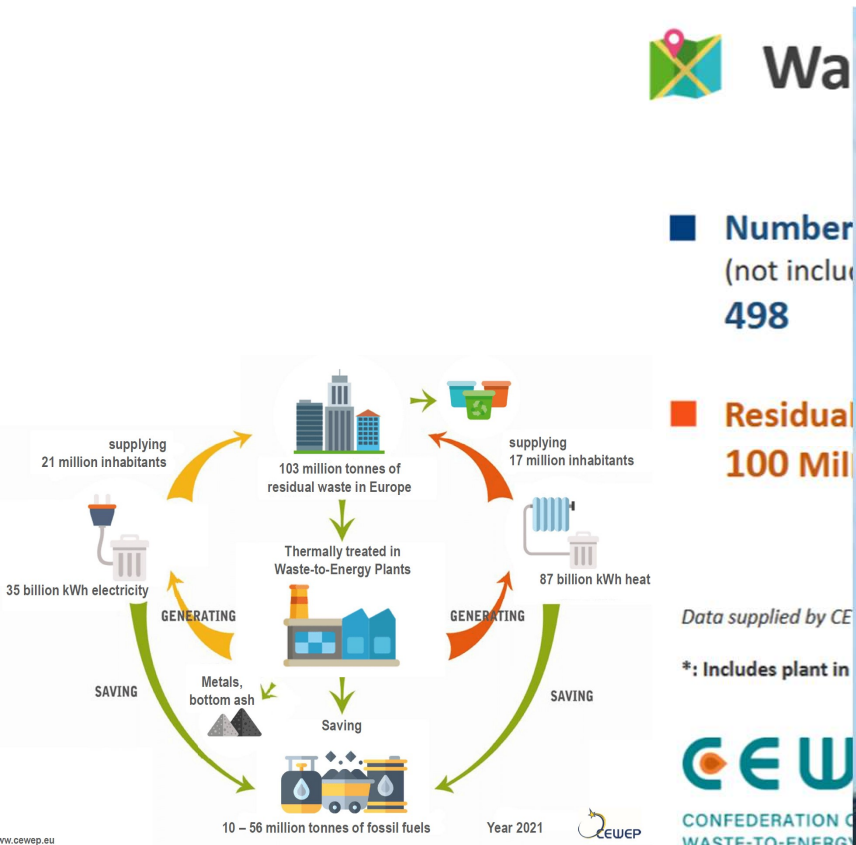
Wa

Number
(not inclu
498

Residual
100 Mil

supplying
21 million inhabitants

103 million tonnes of residual waste in Europe

supplying
17 million inhabitants

Thermally treated in Waste-to-Energy Plants

35 billion kWh electricity

87 billion kWh heat

GENERATING

GENERATING

SAVING

Metals, bottom ash

Saving

SAVING

10 – 56 million tonnes of fossil fuels

Year 2021

CEWEP

w.cewep.eu

Data supplied by CE

*: Includes plant in

CEW

CONFEDERATION O
WASTE-TO-ENERGY